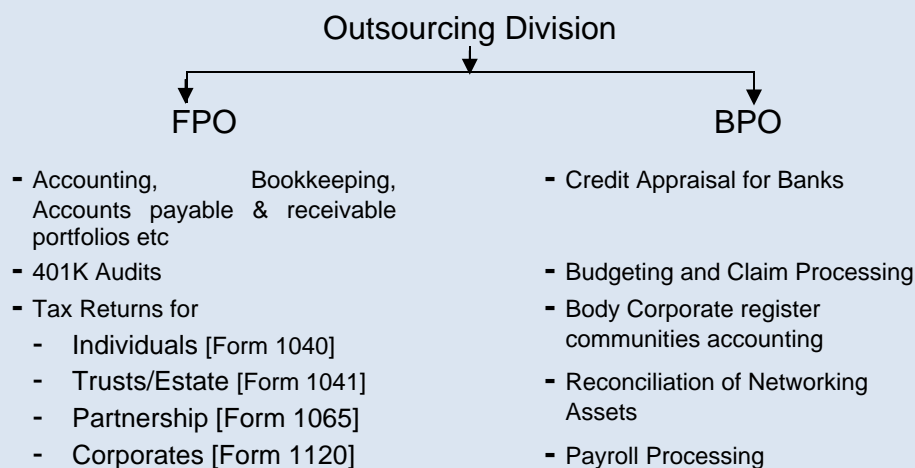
Outsourcing Division

FPO

- Accounting, Bookkeeping, Accounts payable & receivable portfolios etc
- 401K Audits
- Tax Returns for
  - Individuals [Form 1040]
  - Trusts/Estate [Form 1041]
  - Partnership [Form 1065]
  - Corporates [Form 1120]

BPO

- Credit Appraisal for Banks
- Budgeting and Claim Processing
- Body Corporate register communities accounting
- Reconciliation of Networking Assets
- Payroll Processing